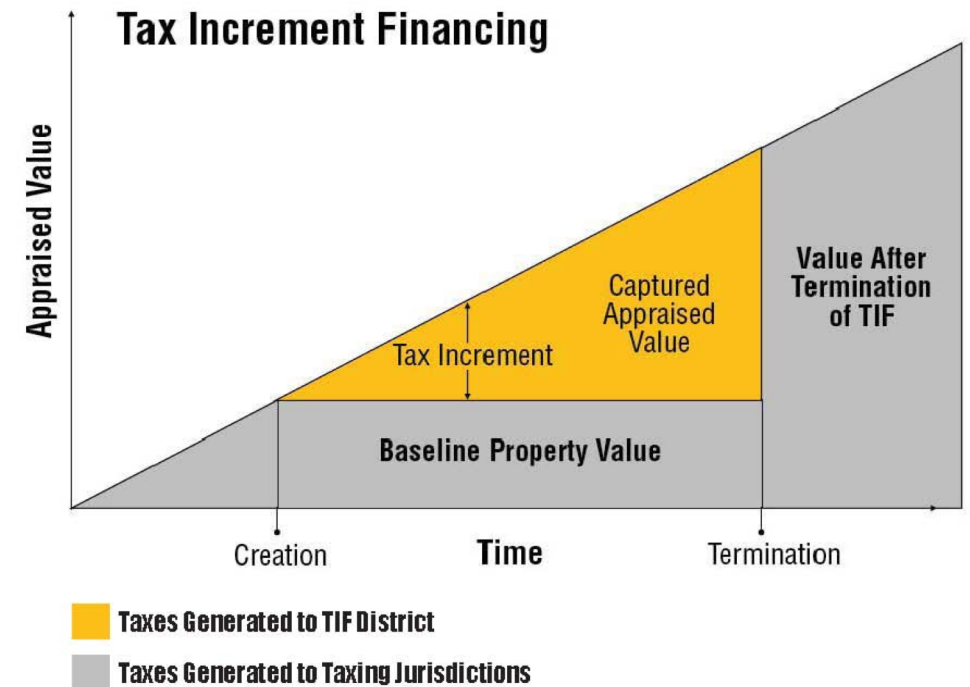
Tax Increment Financing

Appraised Value

Captured Appraised Value

Tax Increment

Value After Termination of TIF

Baseline Property Value

Creation

Time

Termination

Taxes Generated to TIF District

Taxes Generated to Taxing Jurisdictions